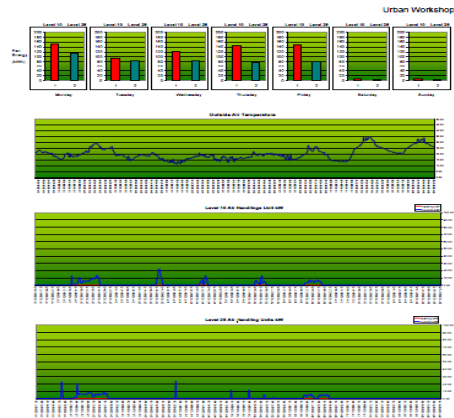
Urban Workshop

Level 10 Level 20

Fan Energy (kWh)

Monday

Level 10 Level 20

Tuesday

Level 10 Level 20

Wednesday

Level 10 Level 20

Thursday

Level 10 Level 20

Friday

Level 10 Level 20

Saturday

Level 10 Level 20

Sunday

Outside Air Temperature

Level 10 Air Handling Unit kW

Level 20 Air Handling Units kW